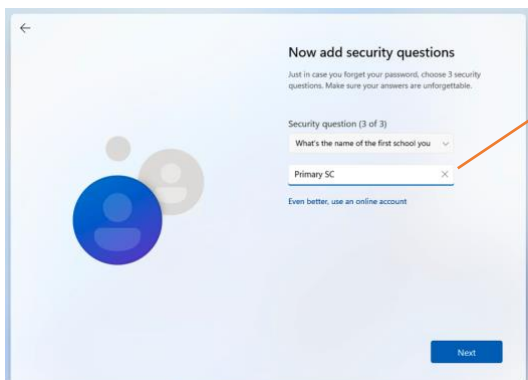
Now add security questions

Just in case you forget your password, choose 3 security questions. Make sure your answers are unforgettable.

Security question (3 of 3)

What's the name of the first school you

Primary SC

Even better, use an online account

Next